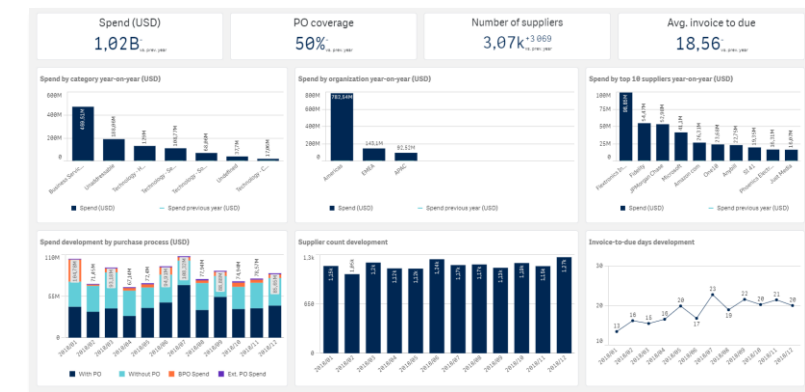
Spend (USD)
1,02B vs. prev. year

PO coverage
50% vs. prev. year

Number of suppliers
3,07k +3.069 vs. prev. year

Avg. invoice to due
18,56 vs. prev. year

Spend by category year-on-year (USD)
600M
400M
200M
0
498,51M
185,88M
128M
108,17M
69,88M
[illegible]
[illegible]
Business Servic...
Unaddressable
Technology - H...
Technology - Sk...
Technology - So...
Undefined
Technology - C...
Spend (USD)
Spend previous year (USD)

Spend by organization year-on-year (USD)
782,54M
149,1M
91,52M
Americas
EMEA
APAC
Spend (USD)
Spend previous year (USD)

Spend by top 10 suppliers year-on-year (USD)
100M
75M
50M
25M
0
98,88M
54,67M
52,88M
41,3M
26,11M
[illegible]
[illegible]
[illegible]
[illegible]
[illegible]
Pandemonium Sy...
Fidelity
JPMorgan Chase
Microsoft
Amazon.com
Oracle
Anybill
IG 61
Phoenix Electr...
Just Media
Spend (USD)
Spend previous year (USD)

Spend development by purchase process (USD)
100M
50M
0
2018/01
2018/02
2018/03
2018/04
2018/05
2018/06
2018/07
2018/08
2018/09
2018/10
2018/11
2018/12
With PO
Without PO
BPO Spend
Ext. PO Spend

Supplier count development
1,3k
650
0
2018/01
2018/02
2018/03
2018/04
2018/05
2018/06
2018/07
2018/08
2018/09
2018/10
2018/11
2018/12

Invoice-to-due days development
30
20
10
13
16
15
16
19
17
23
19
22
20
21
20
2018/01
2018/02
2018/03
2018/04
2018/05
2018/06
2018/07
2018/08
2018/09
2018/10
2018/11
2018/12